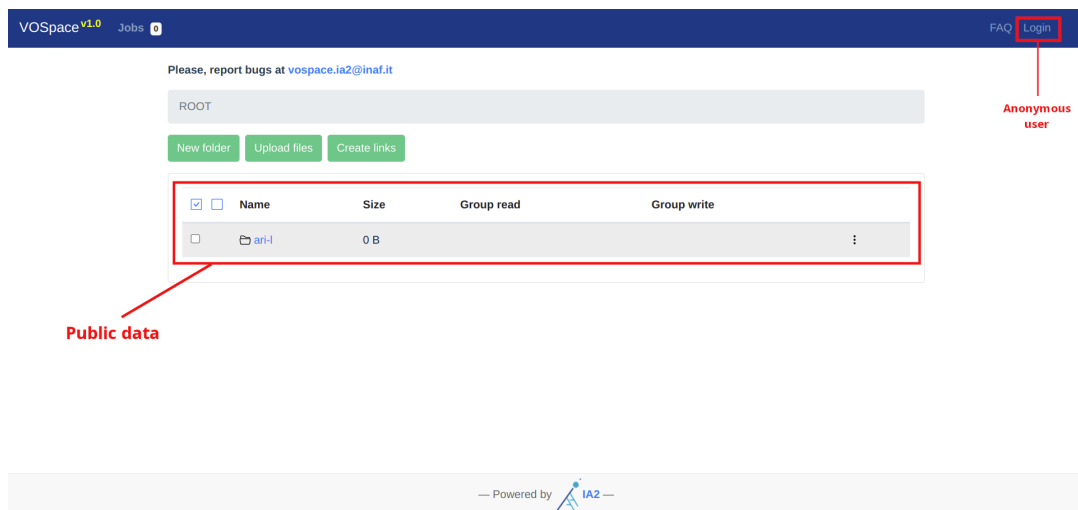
VOSpace v1.0 Jobs 0

FAQ Login

Anonymous user

Please, report bugs at vospace.ia2@inaf.it

ROOT

New folder Upload files Create links

| | Name | Size | Group read | Group write | |
|---|---|---|---|---|---|
| | ari-l | 0 B | | | ⋮ |

Public data

— Powered by IA2 —